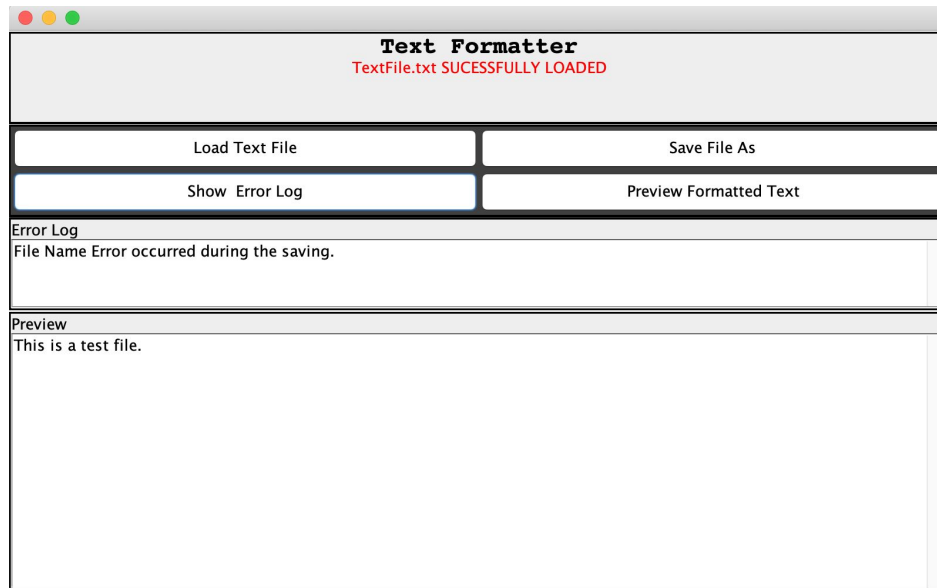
Text Formatter
TextFile.txt SUCESSFULLY LOADED

Load Text File

Save File As

Show  Error Log

Preview Formatted Text

Error Log

File Name Error occurred during the saving.

Preview

This is a test file.